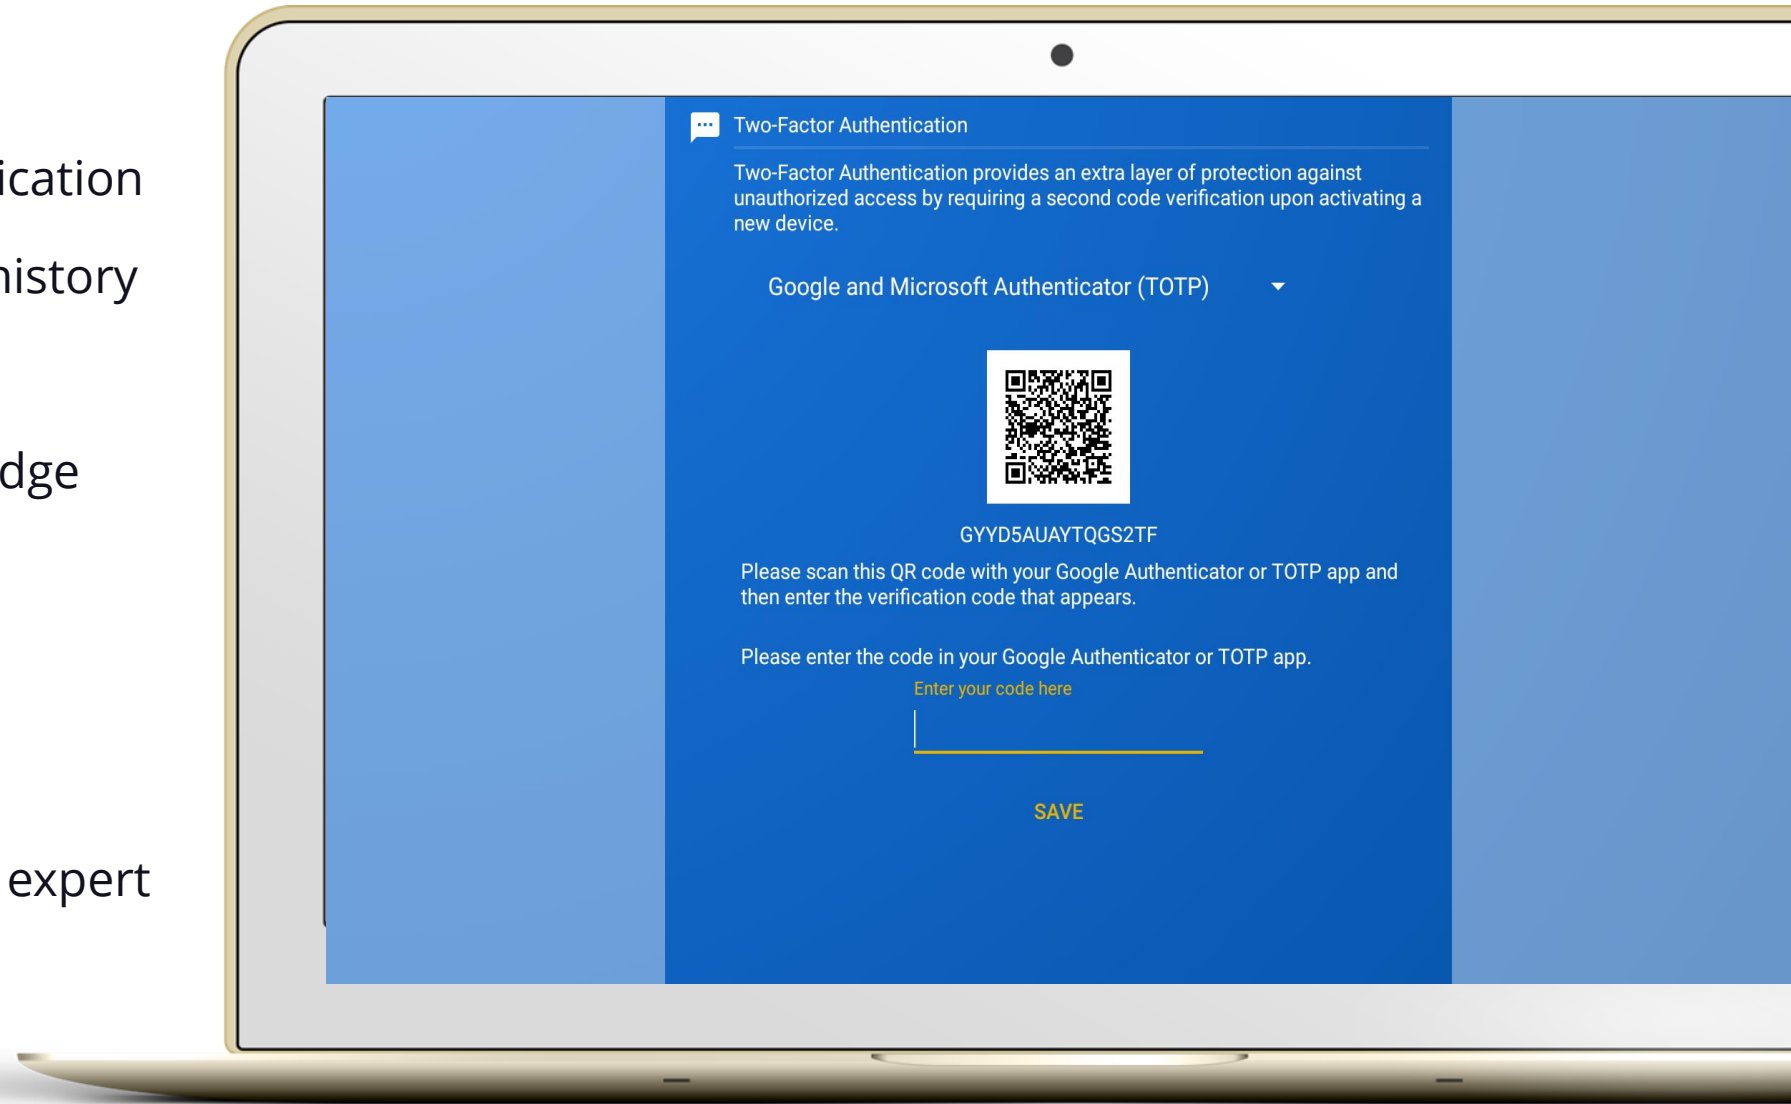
ication

history

dge

expert

Two-Factor Authentication

Two-Factor Authentication provides an extra layer of protection against unauthorized access by requiring a second code verification upon activating a new device.

Google and Microsoft Authenticator (TOTP)

GYYD5AUAYTQGS2TF

Please scan this QR code with your Google Authenticator or TOTP app and then enter the verification code that appears.

Please enter the code in your Google Authenticator or TOTP app.

Enter your code here

SAVE